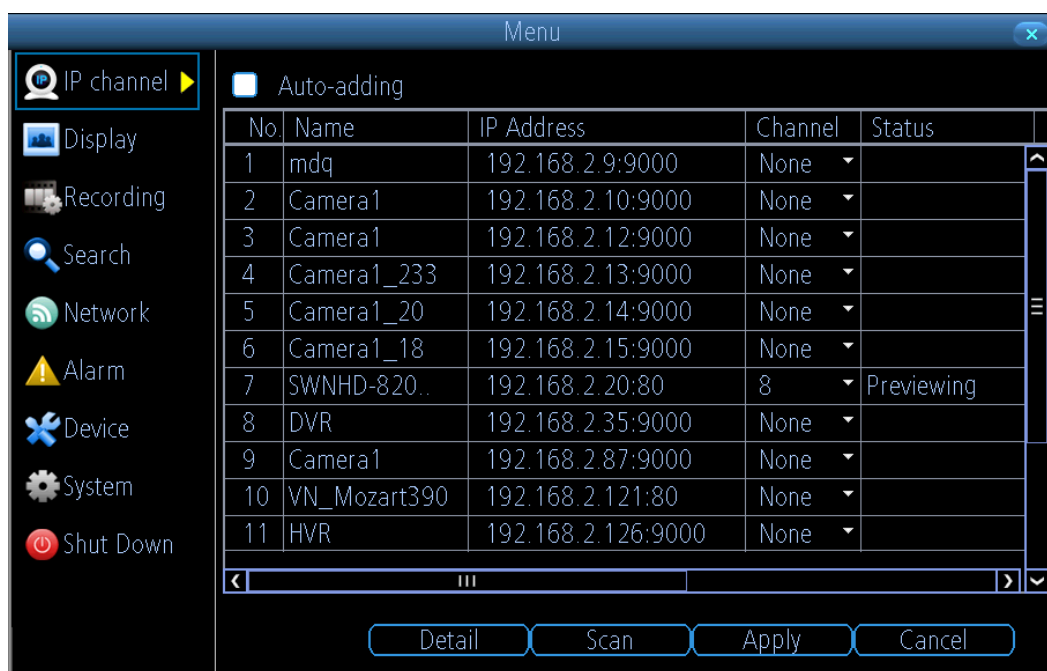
Menu

IP channel
Display
Recording
Search
Network
Alarm
Device
System
Shut Down

Auto-adding

| No. | Name | IP Address | Channel | Status |
|---|---|---|---|---|
| 1 | mdq | 192.168.2.9:9000 | None | |
| 2 | Camera1 | 192.168.2.10:9000 | None | |
| 3 | Camera1 | 192.168.2.12:9000 | None | |
| 4 | Camera1_233 | 192.168.2.13:9000 | None | |
| 5 | Camera1_20 | 192.168.2.14:9000 | None | |
| 6 | Camera1_18 | 192.168.2.15:9000 | None | |
| 7 | SWNHD-820.. | 192.168.2.20:80 | 8 | Previewing |
| 8 | DVR | 192.168.2.35:9000 | None | |
| 9 | Camera1 | 192.168.2.87:9000 | None | |
| 10 | VN_Mozart390 | 192.168.2.121:80 | None | |
| 11 | HVR | 192.168.2.126:9000 | None | |

Detail Scan Apply Cancel